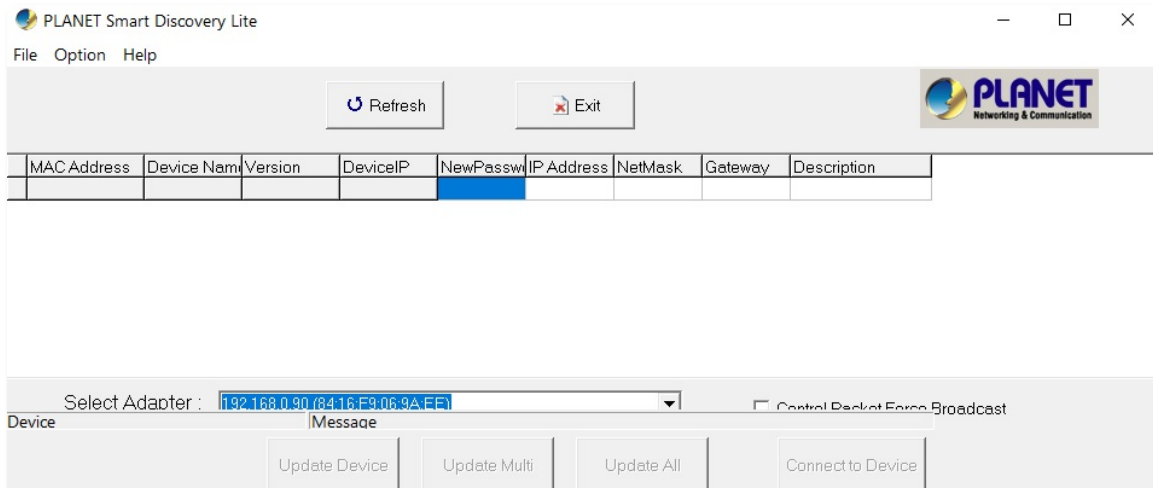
PLANET Smart Discovery Lite

File Option Help

Refresh

Exit

PLANET
Networking & Communication

| MAC Address | Device Nam | Version | DeviceIP | NewPassw | IP Address | NetMask | Gateway | Description |
|---|---|---|---|---|---|---|---|---|
| | | | | | | | | |

Select Adapter : 192.168.0.90 (84:16:F9:06:9A:EE)

Control Packet Force Broadcast

Device

Message

Update Device

Update Multi

Update All

Connect to Device